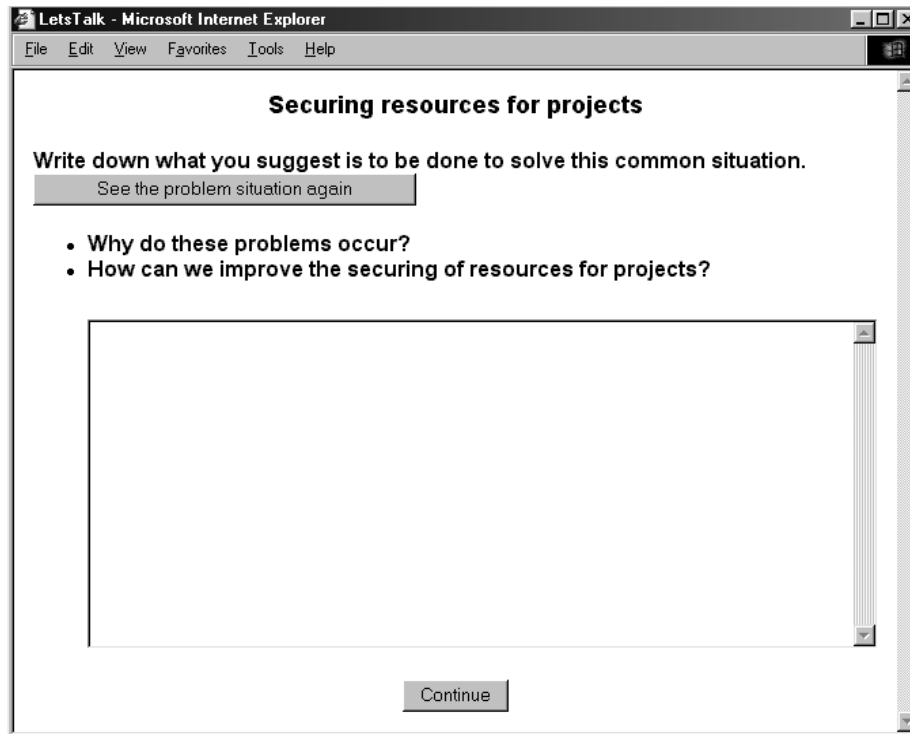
LetsTalk - Microsoft Internet Explorer

File Edit View Favorites Tools Help

Securing resources for projects

Write down what you suggest is to be done to solve this common situation.

See the problem situation again

- Why do these problems occur?
- How can we improve the securing of resources for projects?

Continue